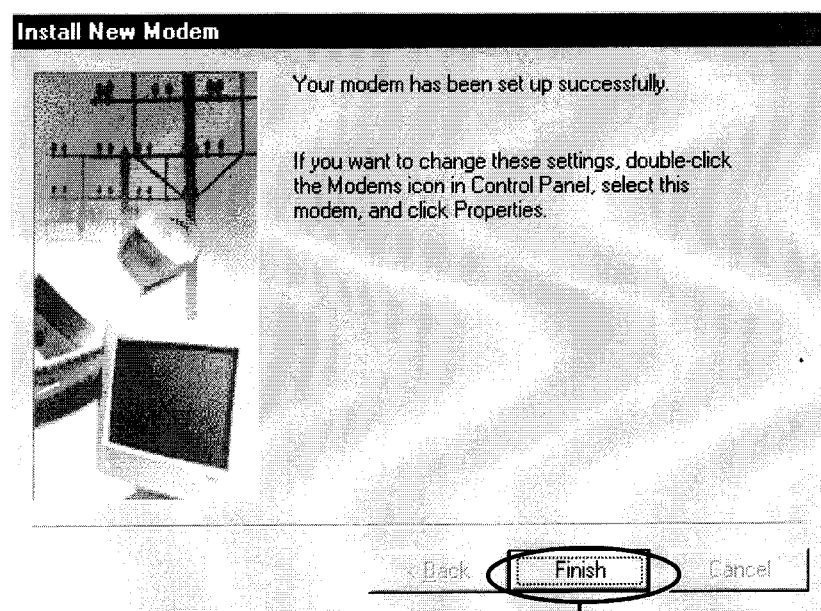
Install New Modem

Your modem has been set up successfully.

If you want to change these settings, double-click the Modems icon in Control Panel, select this modem, and click Properties.

< Back
Finish
Cancel